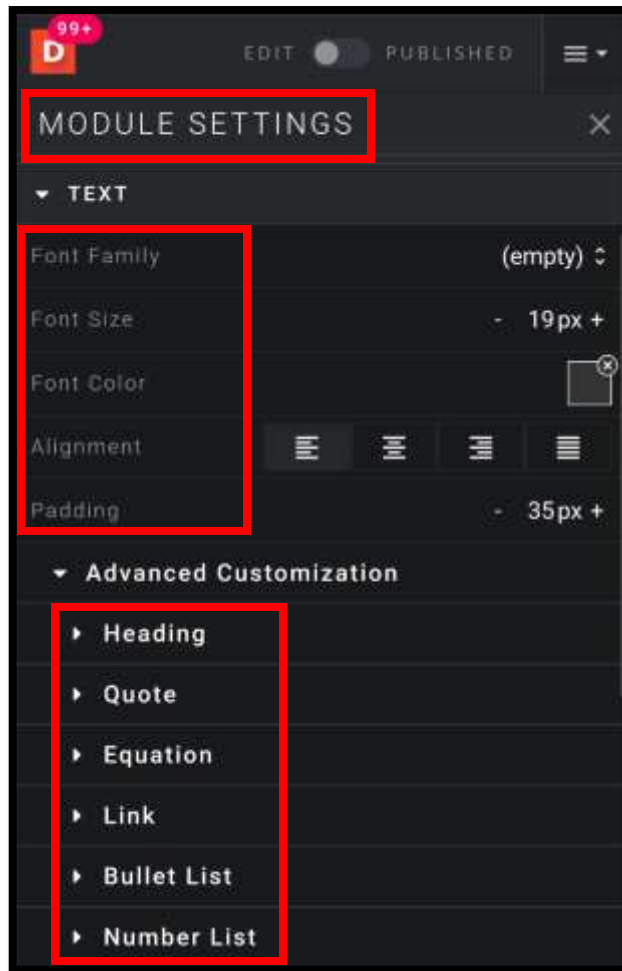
D 99+
EDIT PUBLISHED

MODULE SETTINGS

TEXT

Font Family (empty)

Font Size - 19px +

Font Color

Alignment

Padding - 35px +

Advanced Customization

Heading

Quote

Equation

Link

Bullet List

Number List